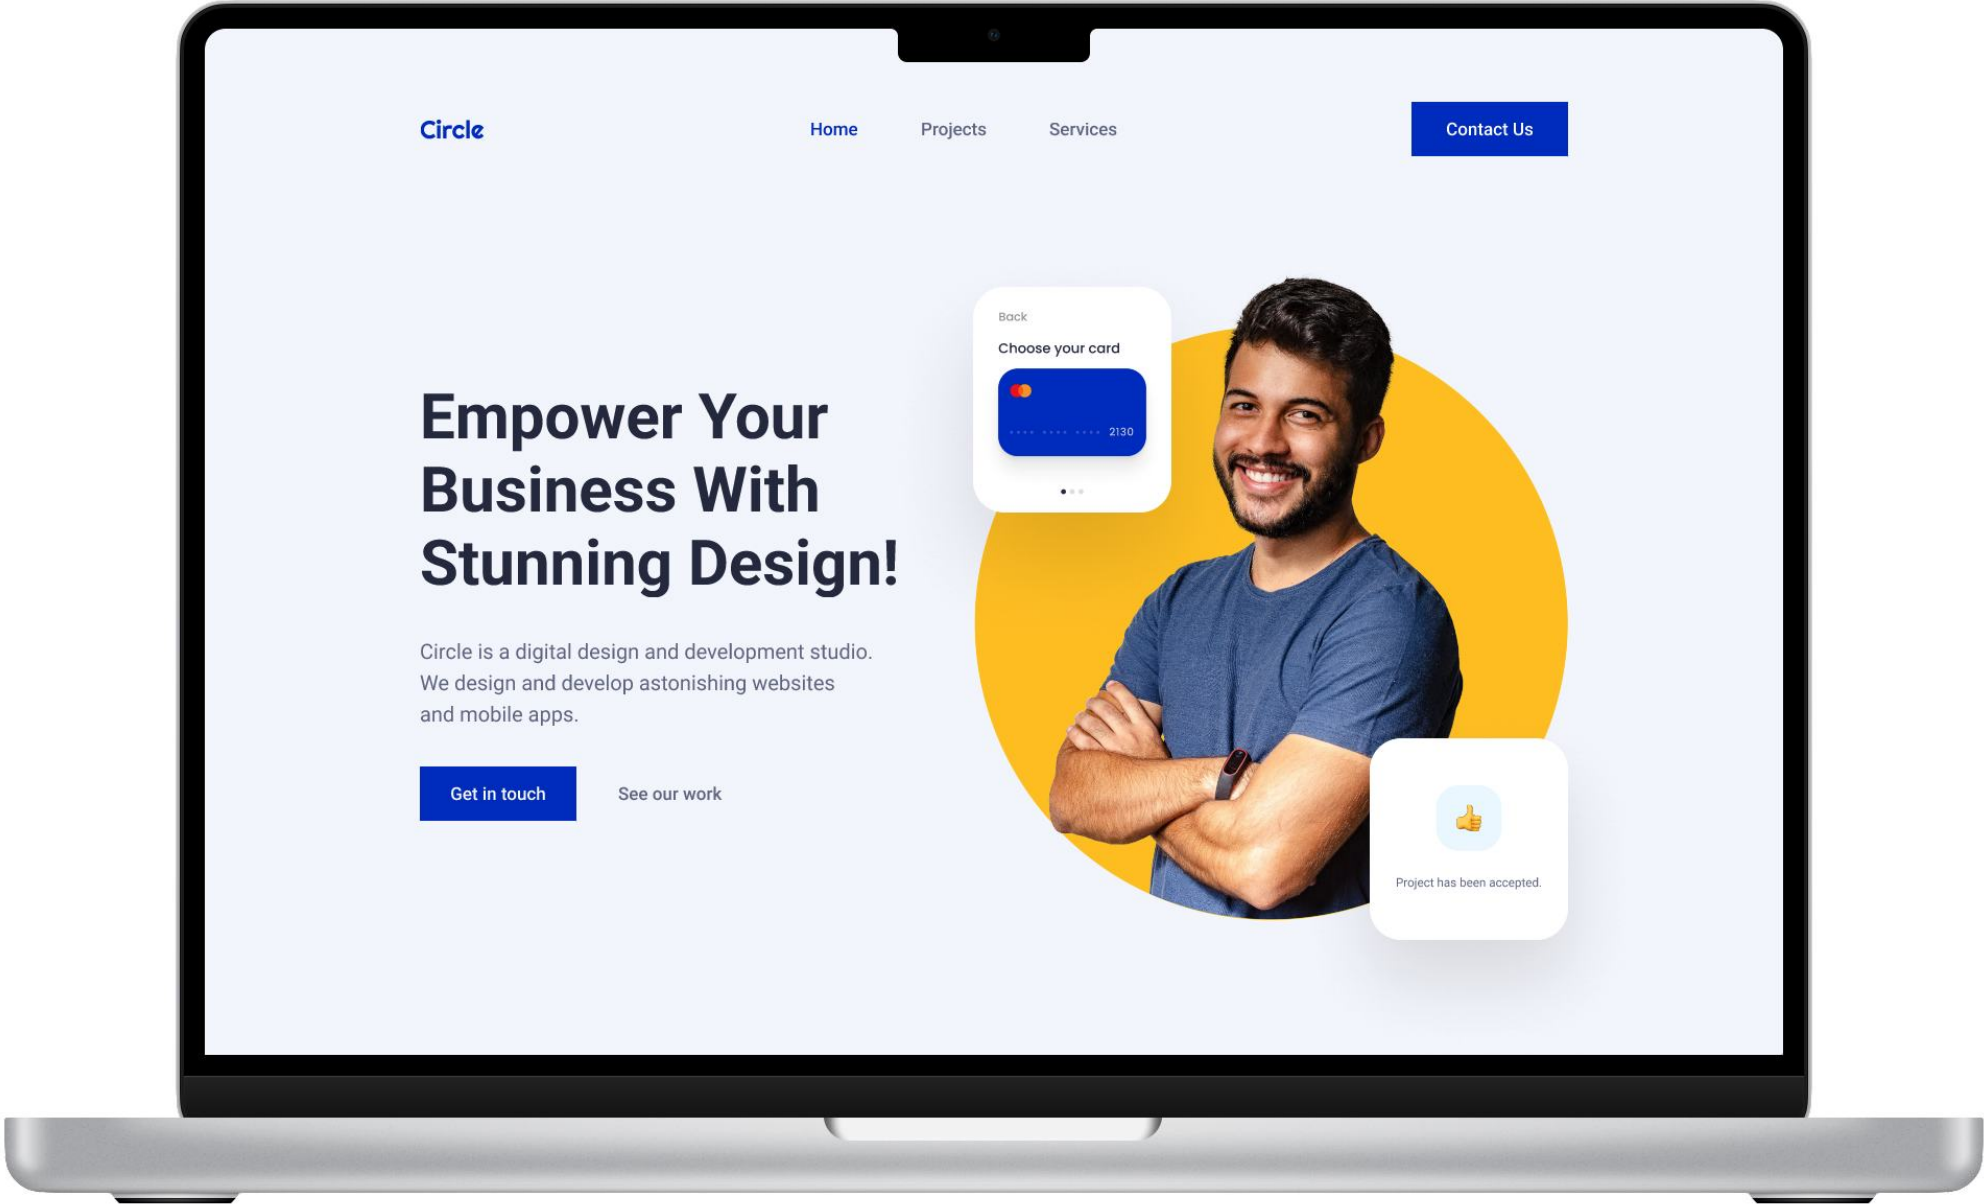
Circle

Home Projects Services

Contact Us

Empower Your Business With Stunning Design!

Circle is a digital design and development studio. We design and develop astonishing websites and mobile apps.

Get in touch

See our work

Back

Choose your card

2130

Project has been accepted.